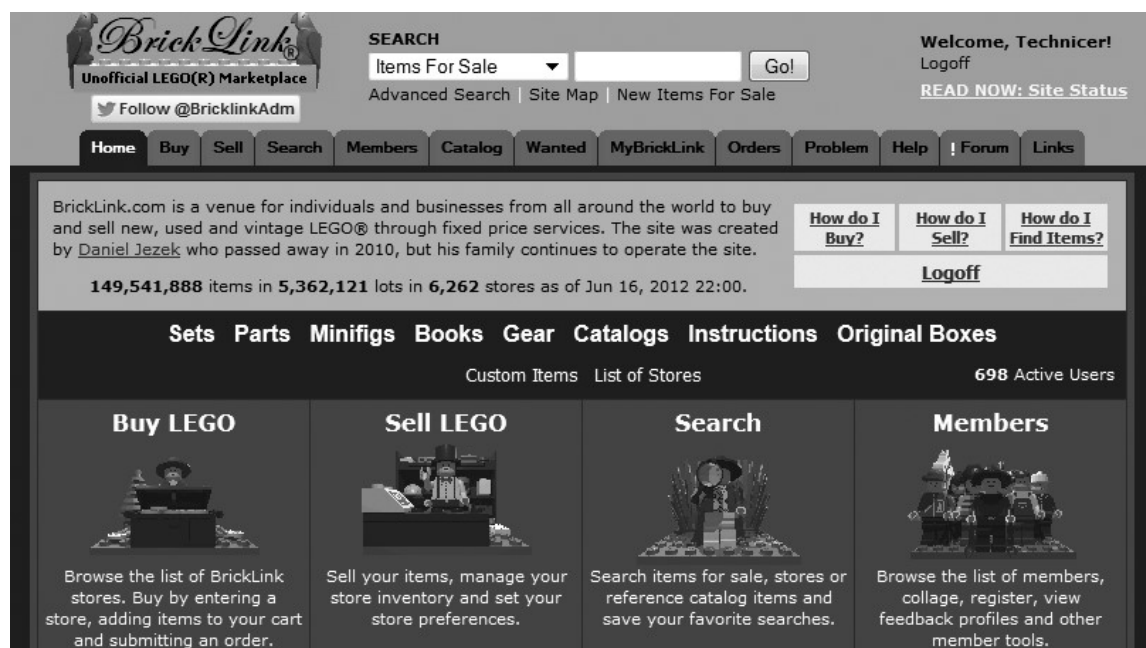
BrickLink®
Unofficial LEGO(R) Marketplace
Follow @BricklinkAdm

SEARCH
Items For Sale
Go!
Advanced Search | Site Map | New Items For Sale

Welcome, Technicer!
Logoff
READ NOW: Site Status

Home | Buy | Sell | Search | Members | Catalog | Wanted | MyBrickLink | Orders | Problem | Help | ! Forum | Links

BrickLink.com is a venue for individuals and businesses from all around the world to buy and sell new, used and vintage LEGO® through fixed price services. The site was created by Daniel Jezek who passed away in 2010, but his family continues to operate the site.

149,541,888 items in 5,362,121 lots in 6,262 stores as of Jun 16, 2012 22:00.

How do I Buy?
How do I Sell?
How do I Find Items?
Logoff

Sets Parts Minifigs Books Gear Catalogs Instructions Original Boxes

Custom Items List of Stores

698 Active Users

Buy LEGO

Browse the list of BrickLink stores. Buy by entering a store, adding items to your cart and submitting an order.

Sell LEGO

Sell your items, manage your store inventory and set your store preferences.

Search

Search items for sale, stores or reference catalog items and save your favorite searches.

Members

Browse the list of members, collage, register, view feedback profiles and other member tools.